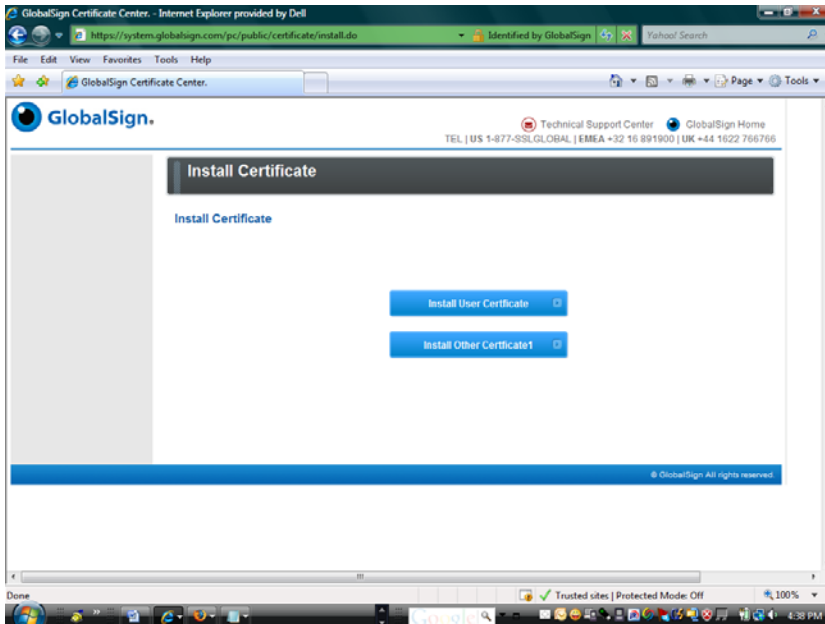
GlobalSign Certificate Center. - Internet Explorer provided by Dell

https://system.globalsign.com/pc/public/certificate/install.do

Identified by GlobalSign

Yahoo! Search

File Edit View Favorites Tools Help

GlobalSign Certificate Center.

Page ▾ Tools ▾

GlobalSign.

Technical Support Center GlobalSign Home

TEL | US 1-877-SSLGLOBAL | EMEA +32 16 891900 | UK +44 1622 766766

Install Certificate

Install Certificate

Install User Certficate

Install Other Certficate1

© GlobalSign All rights reserved.

Done

Trusted sites | Protected Mode: Off

100%

Google

4:38 PM